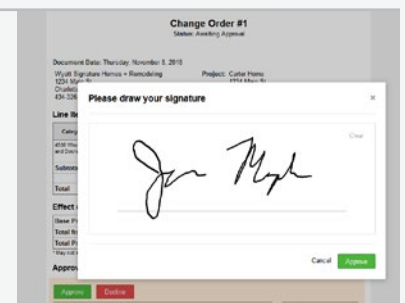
Change Order #1
Status: Awaiting Approval

Document Date: Thursday, November 5, 2015

Wyatt Signature Homes + Remodeling
1234 Main St.
Charlotte
434-326

Project: Carter Home
1234 Main St.

Line It

Categ

4500 Win
and Door

Subtota

Total

Effect

Base P

Total fo

Total P

Appro

Approve
Decline

Please draw your signature
×
Clear
Cancel
Approve